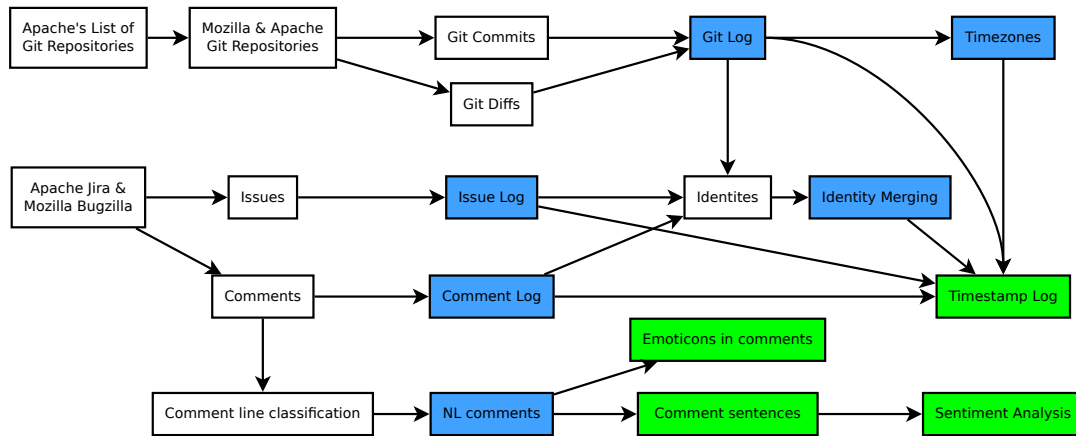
Apache's List of Git Repositories

Mozilla & Apache Git Repositories

Git Commits

Git Diffs

Git Log

Timezones

Apache Jira & Mozilla Bugzilla

Issues

Issue Log

Identites

Identity Merging

Comments

Comment Log

Timestamp Log

Emoticons in comments

Comment line classification

NL comments

Comment sentences

Sentiment Analysis